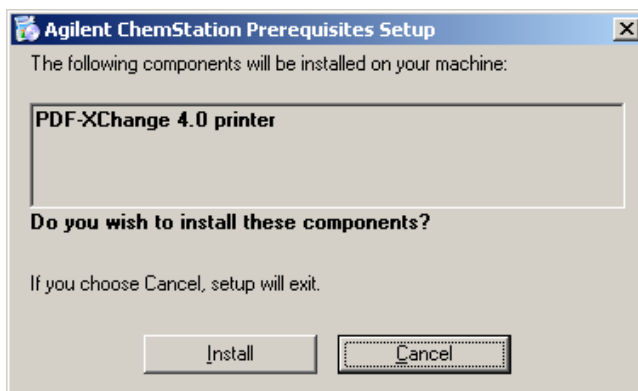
Agilent ChemStation Prerequisites Setup

The following components will be installed on your machine:

PDF-XChange 4.0 printer

Do you wish to install these components?

If you choose Cancel, setup will exit.

Install

Cancel